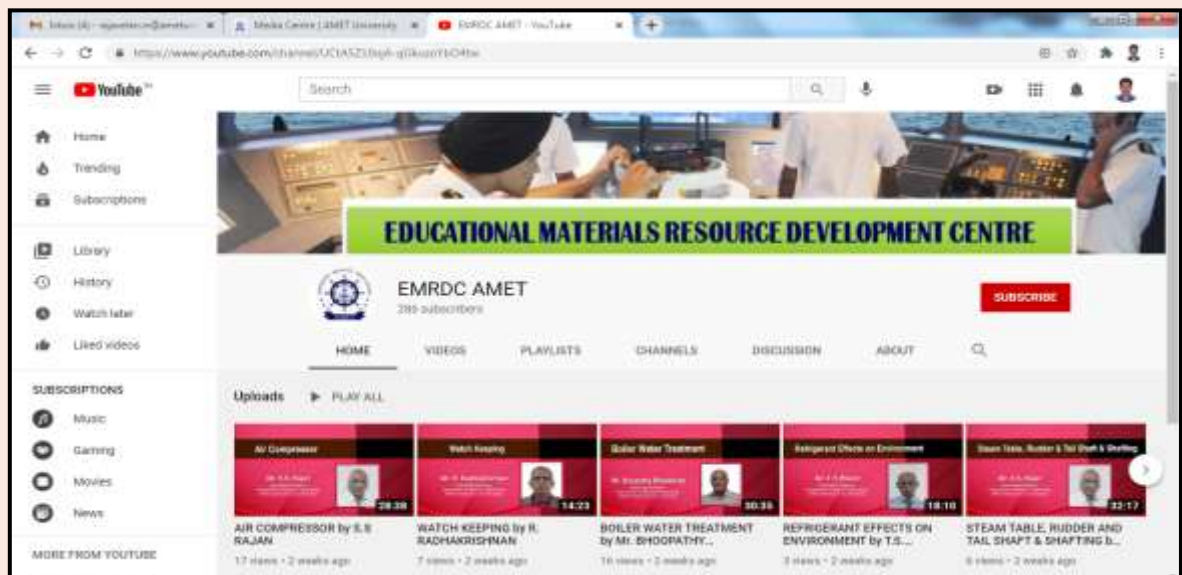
Inbox (4) - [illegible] | Media Centre | AMET University | EMRDC AMET - YouTube

https://www.youtube.com/channel/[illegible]

YouTube

Search

Home
Trending
Subscriptions
Library
History
Watch later
Liked videos

SUBSCRIPTIONS
Music
Gaming
Movies
News

MORE FROM YOUTUBE

EDUCATIONAL MATERIALS RESOURCE DEVELOPMENT CENTRE

EMRDC AMET
286 subscribers

SUBSCRIBE

HOME VIDEOS PLAYLISTS CHANNELS DISCUSSION ABOUT

Uploads PLAY ALL

Air Compressor
28:38
AIR COMPRESSOR by S.S RAJAN
17 views • 2 weeks ago

Watch Keeping
14:23
WATCH KEEPING by R. RADHAKRISHNAN
7 views • 2 weeks ago

Boiler Water Treatment
30:35
BOILER WATER TREATMENT by Mr. BHOOPATHY...
16 views • 2 weeks ago

Refrigerant Effects on Environment
18:10
REFRIGERANT EFFECTS ON ENVIRONMENT by T.S...
3 views • 2 weeks ago

Steam Table, Rudder & Tail Shaft & Shafting
32:17
STEAM TABLE, RUDDER AND TAIL SHAFT & SHAFTING b...
6 views • 2 weeks ago